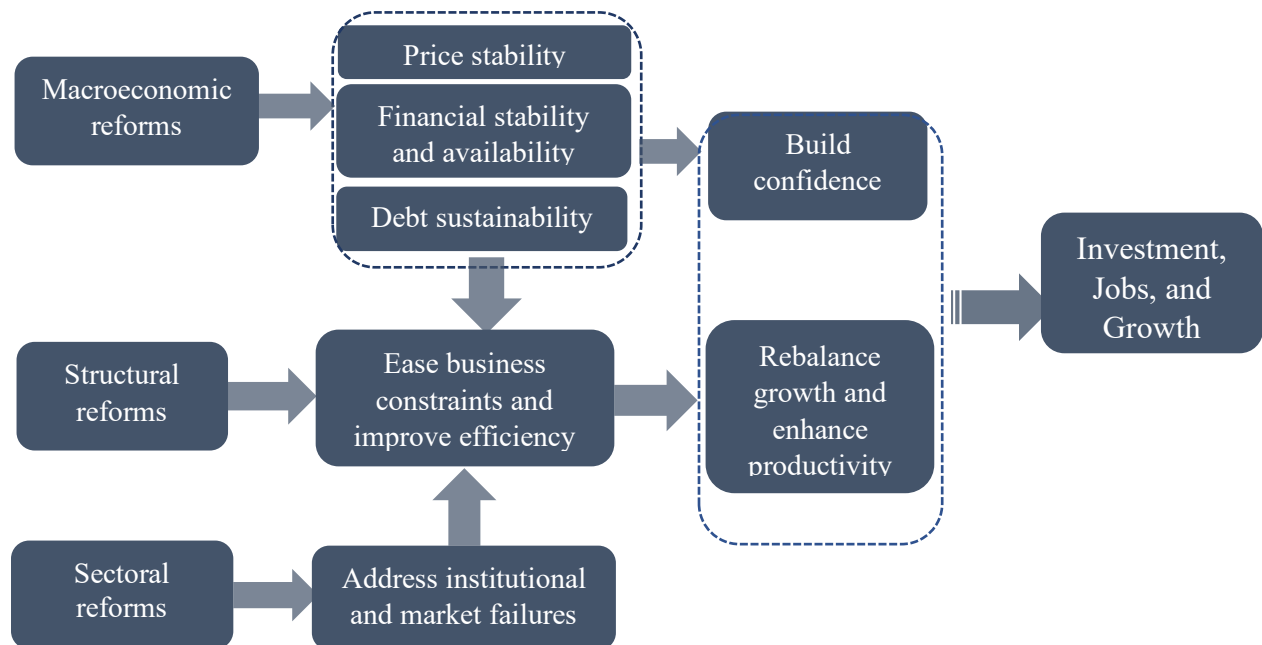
Macroeconomic reforms

Price stability

Financial stability and availability

Debt sustainability

Build confidence

Investment, Jobs, and Growth

Structural reforms

Ease business constraints and improve efficiency

Rebalance growth and enhance productivity

Sectoral reforms

Address institutional and market failures